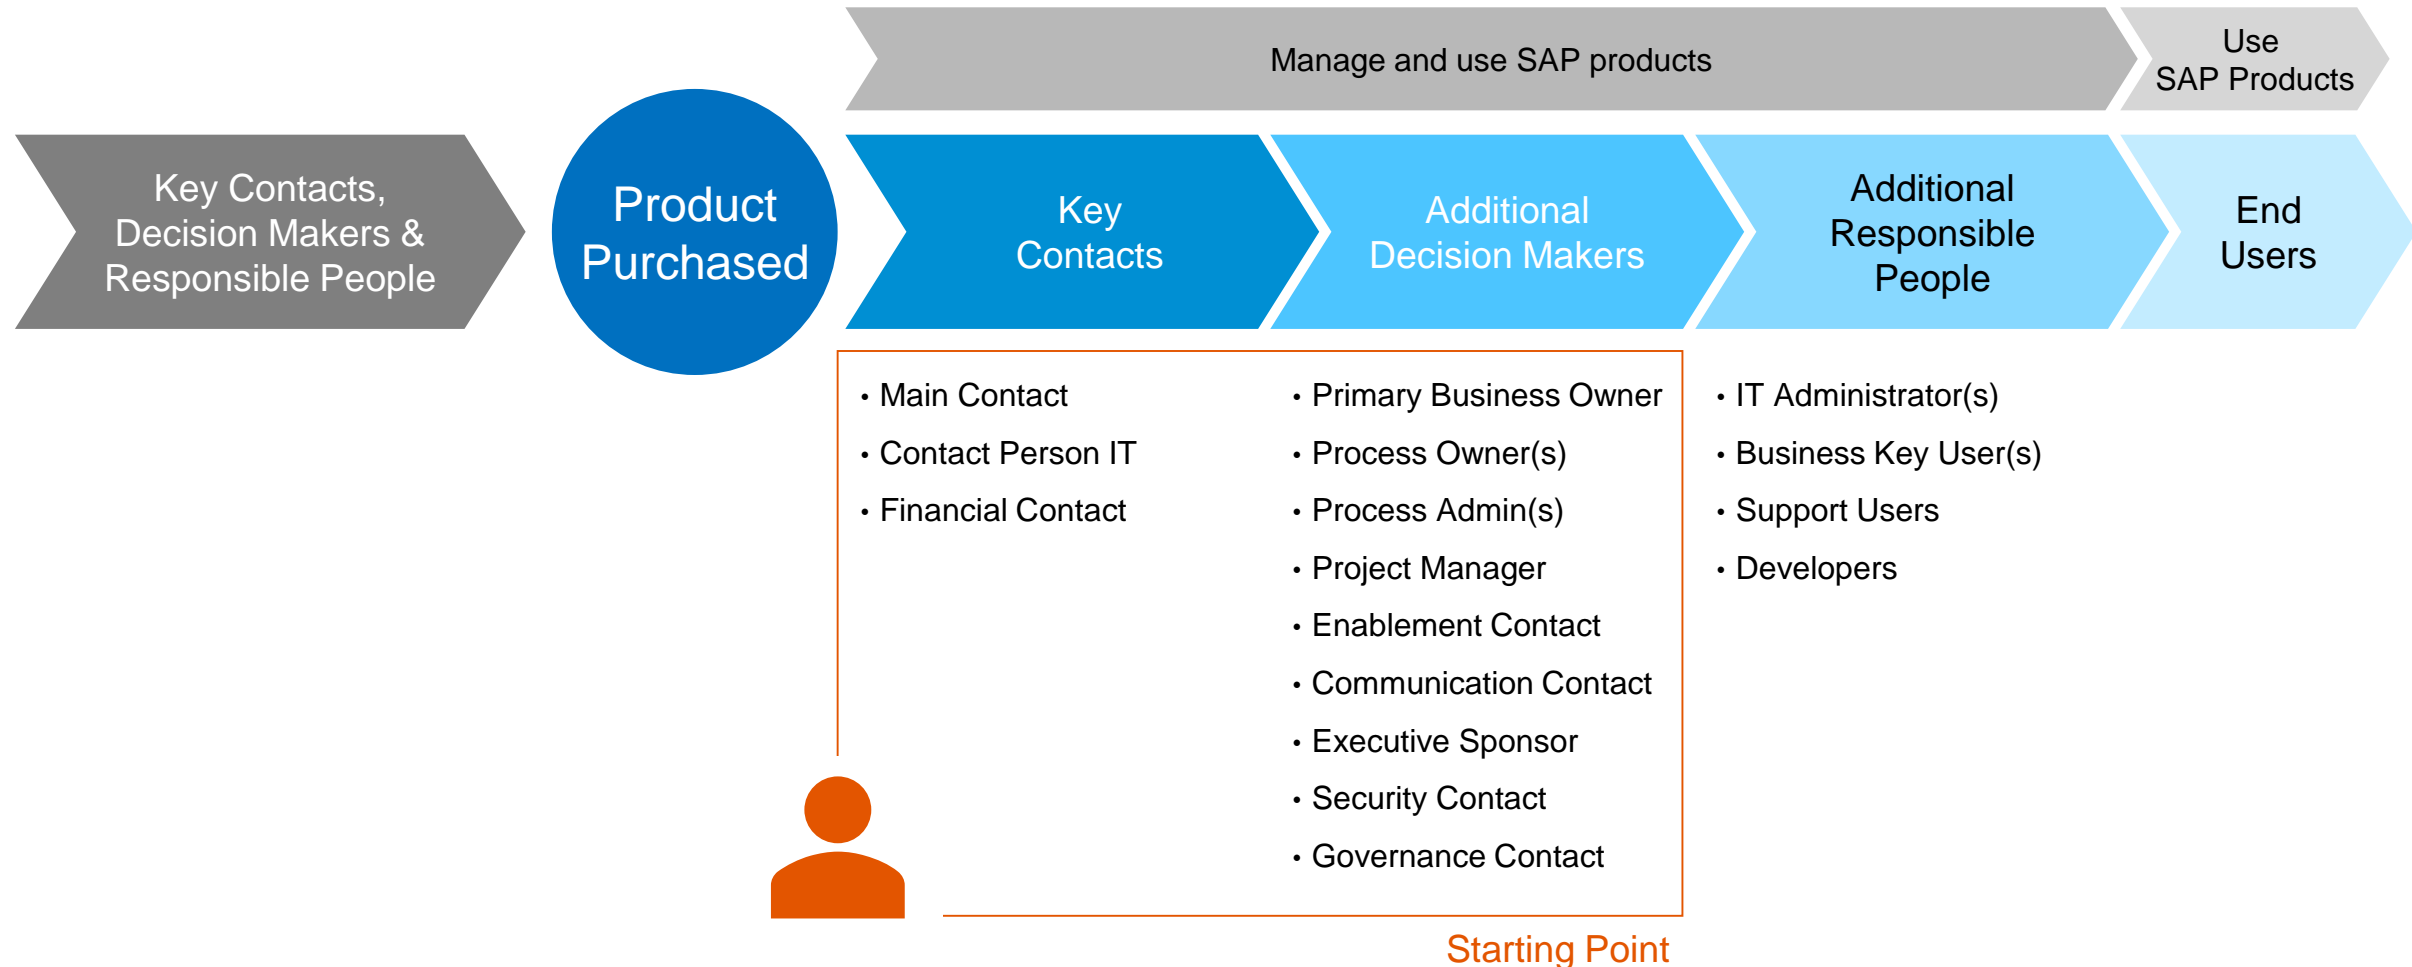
Manage and use SAP products

Use SAP Products

Key Contacts, Decision Makers & Responsible People

Product Purchased

Key Contacts

Additional Decision Makers

Additional Responsible People

End Users

• Main Contact
• Contact Person IT
• Financial Contact

• Primary Business Owner
• Process Owner(s)
• Process Admin(s)
• Project Manager
• Enablement Contact
• Communication Contact
• Executive Sponsor
• Security Contact
• Governance Contact

• IT Administrator(s)
• Business Key User(s)
• Support Users
• Developers

Starting Point